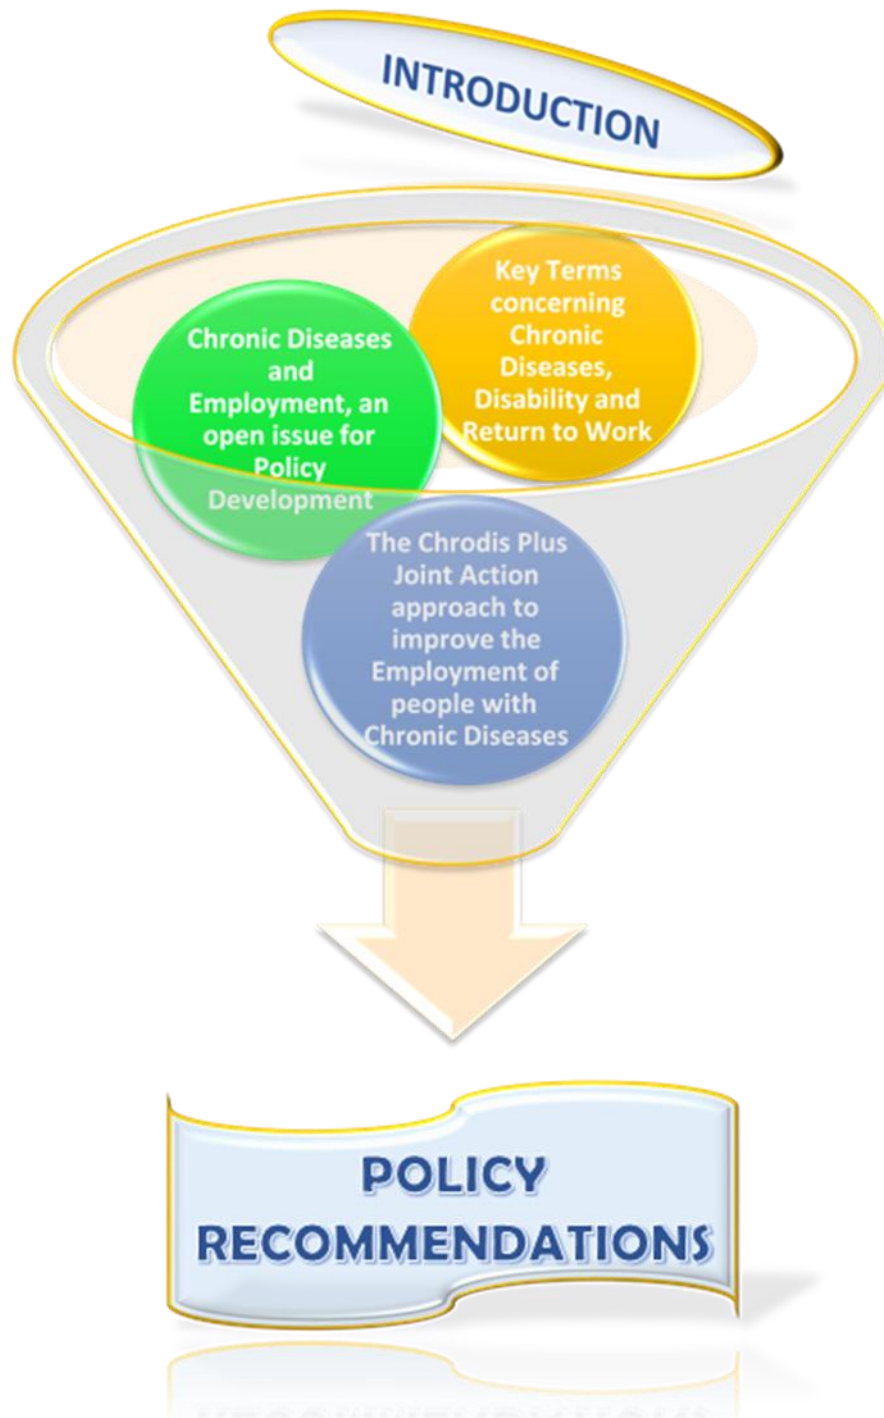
INTRODUCTION

Chronic Diseases and Employment, an open issue for Policy Development

Key Terms concerning Chronic Diseases, Disability and Return to Work

The Chrodis Plus Joint Action approach to improve the Employment of people with Chronic Diseases

POLICY RECOMMENDATIONS